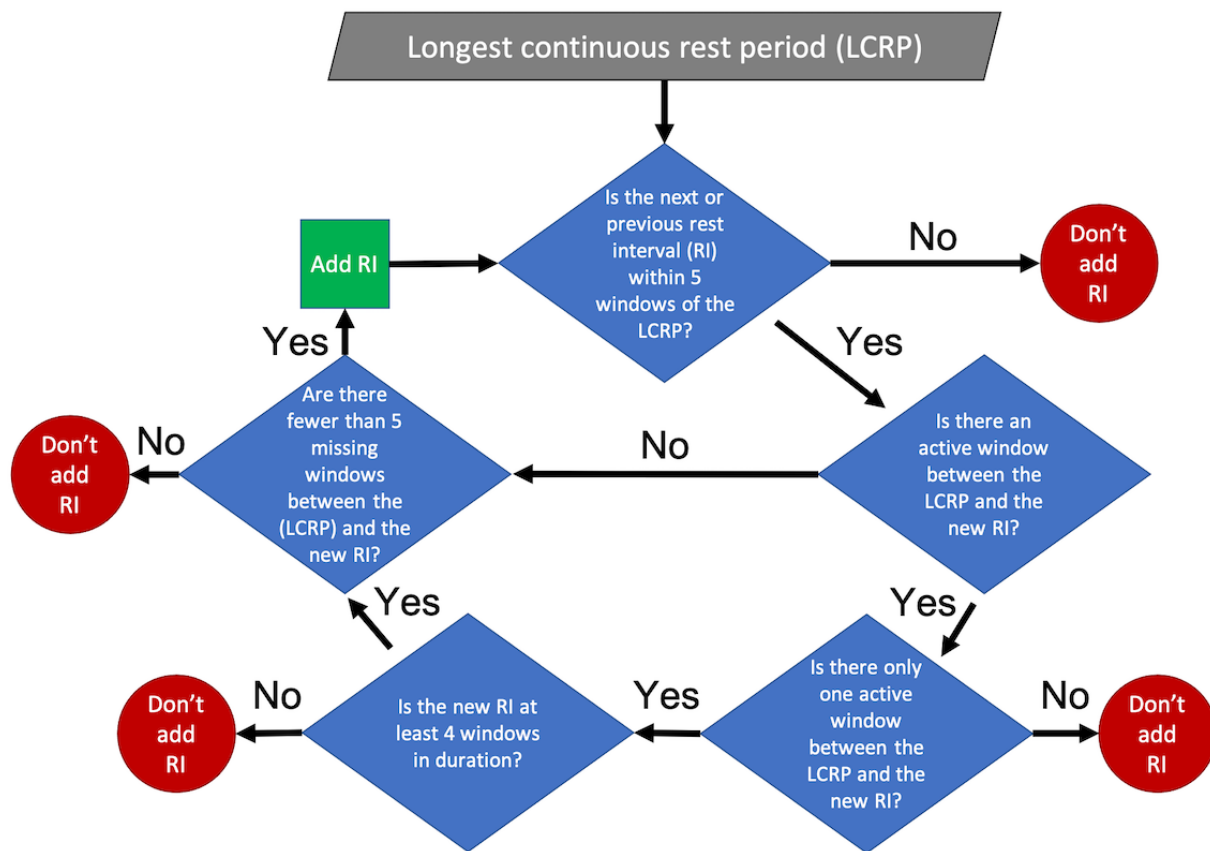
Longest continuous rest period (LCRP)

Add RI

Is the next or previous rest interval (RI) within 5 windows of the LCRP?

No

Don't add RI

Yes

Yes

Are there fewer than 5 missing windows between the (LCRP) and the new RI?

No

Don't add RI

No

Is there an active window between the LCRP and the new RI?

Yes

Yes

Is there only one active window between the LCRP and the new RI?

No

Don't add RI

Yes

Is the new RI at least 4 windows in duration?

No

Don't add RI